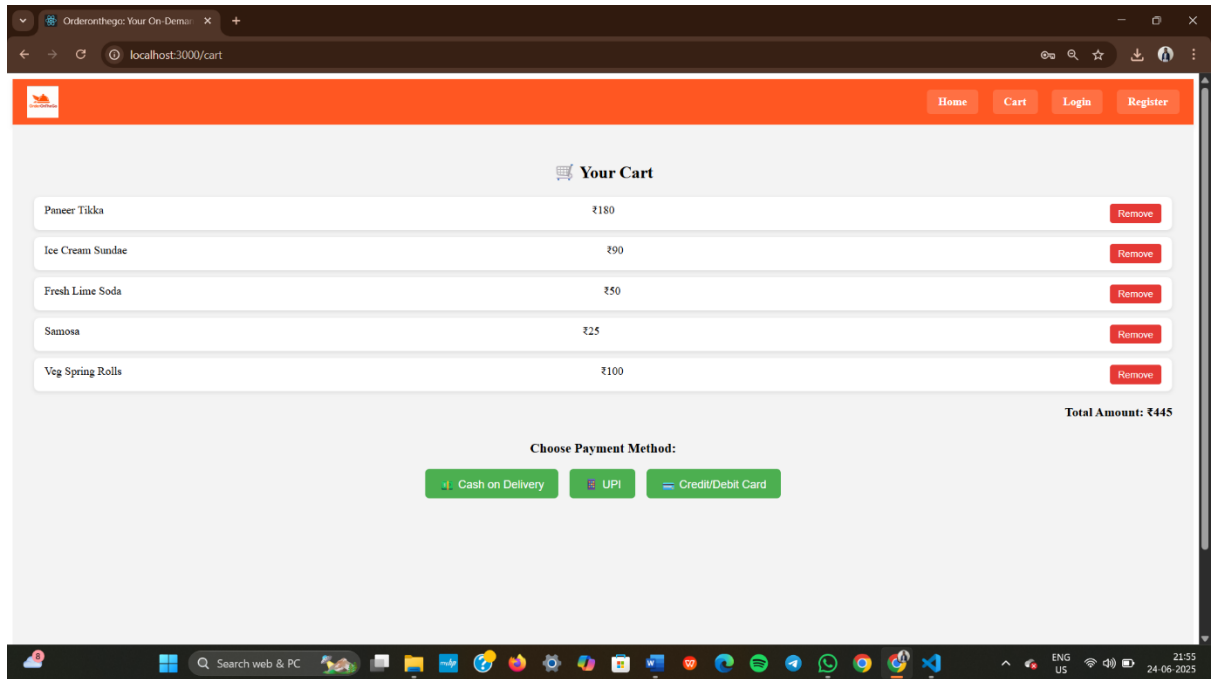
Orderonthego: Your On-Deman ×
+
localhost:3000/cart

Home Cart Login Register

🛒 Your Cart

| | | |
|---|---|---|
| Paneer Tikka | ₹180 | Remove |
| Ice Cream Sundae | ₹90 | Remove |
| Fresh Lime Soda | ₹50 | Remove |
| Samosa | ₹25 | Remove |
| Veg Spring Rolls | ₹100 | Remove |

Total Amount: ₹445

Choose Payment Method:

Cash on Delivery UPI Credit/Debit Card

Search web & PC
ENG US
21:55
24-06-2025